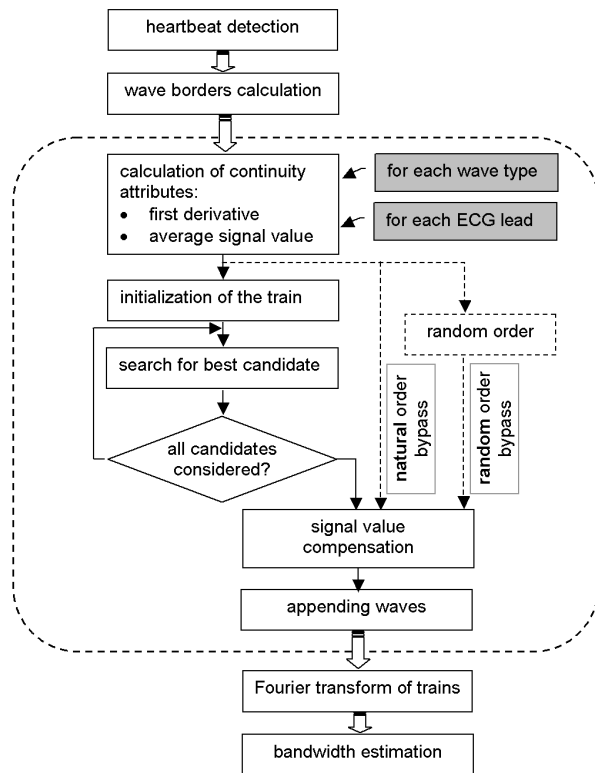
heartbeat detection

wave borders calculation

calculation of continuity attributes:
- first derivative
- average signal value

for each wave type

for each ECG lead

initialization of the train

random order

search for best candidate

natural order bypass

random order bypass

all candidates considered?

signal value compensation

appending waves

Fourier transform of trains

bandwidth estimation